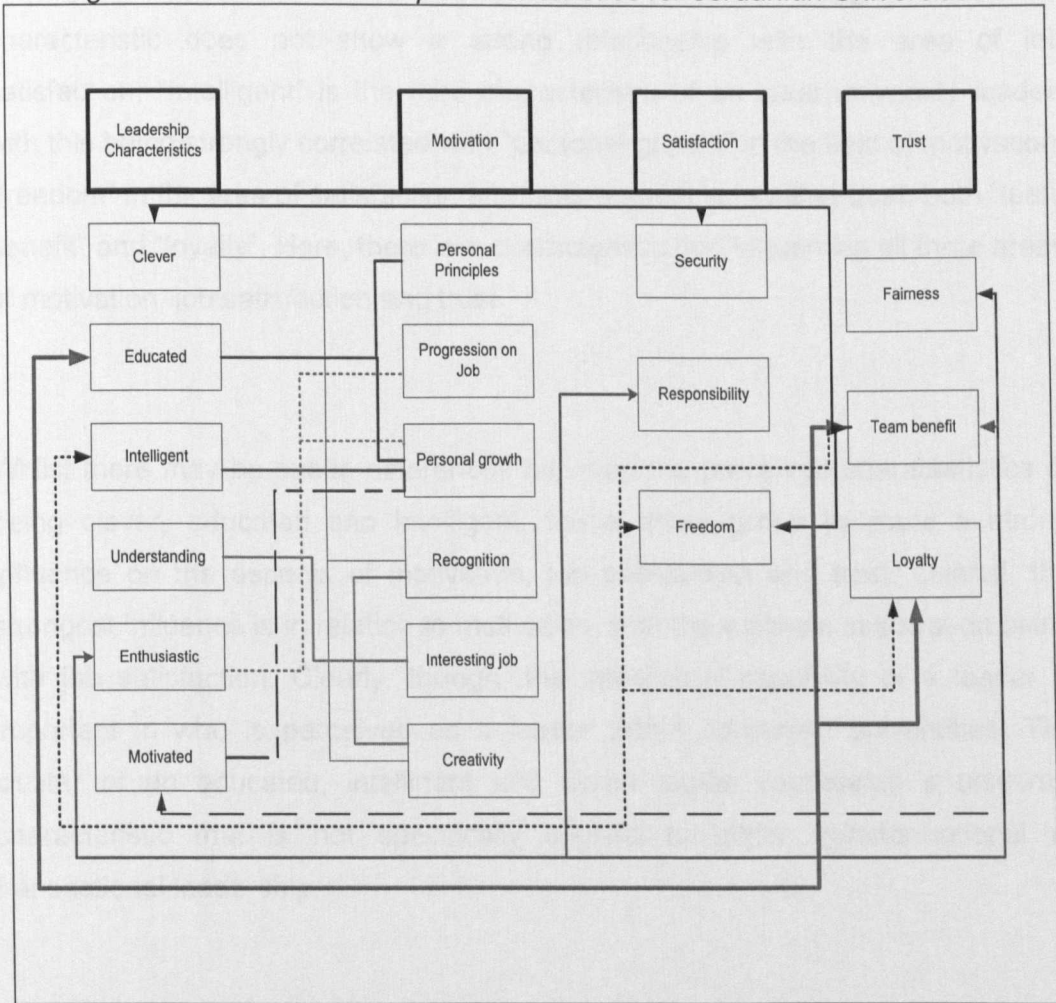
Leadership Characteristics

Motivation

Satisfaction

Trust

Clever

Personal Principles

Security

Fairness

Educated

Progression on Job

Responsibility

Intelligent

Personal growth

Team benefit

Freedom

Understanding

Recognition

Loyalty

Enthusiastic

Interesting job

Motivated

Creativity